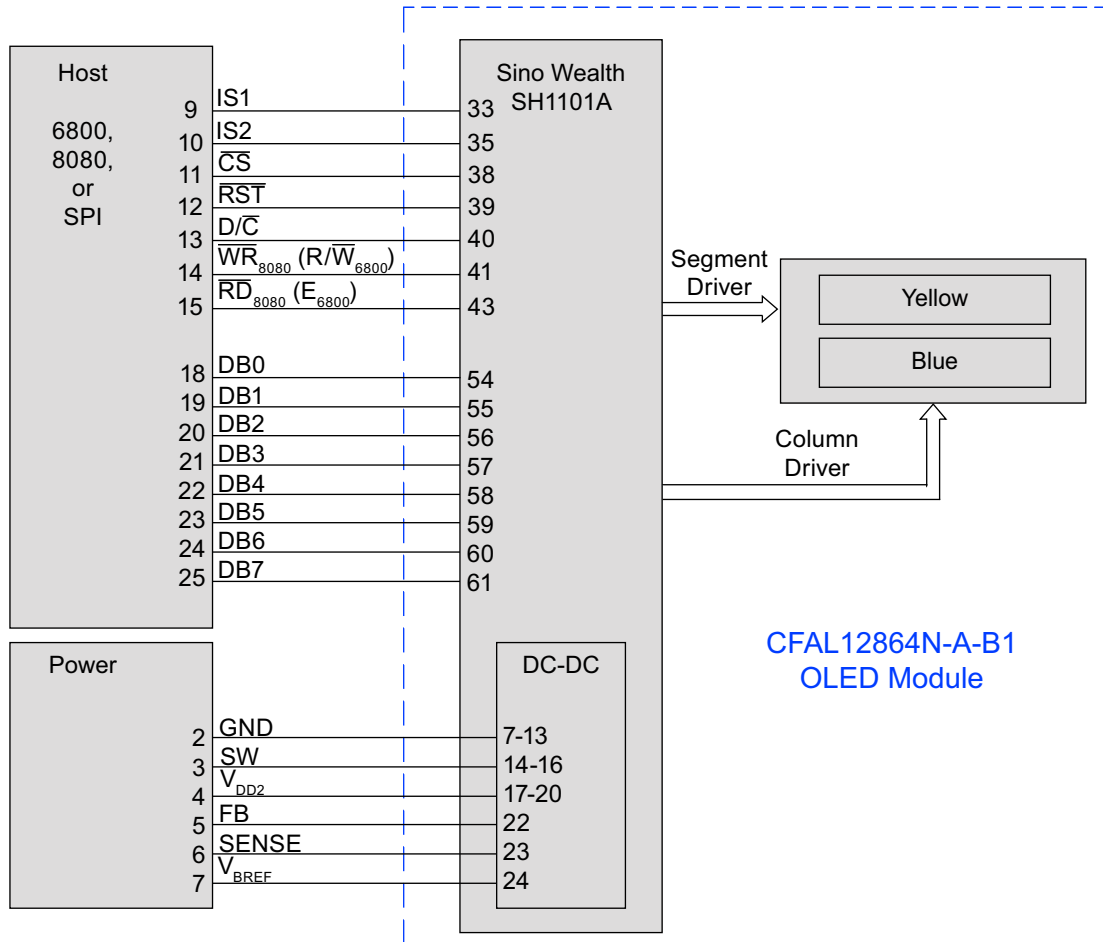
Host

6800,
8080,
or
SPI

9 IS1 33
10 IS2 35
11 $\overline{CS}$ 38
12 $\overline{RST}$ 39
13 D/$\overline{C}$ 40
14 $\overline{WR}_{8080}$ (R/$\overline{W}_{6800}$) 41
15 $\overline{RD}_{8080}$ ($E_{6800}$) 43

18 DB0 54
19 DB1 55
20 DB2 56
21 DB3 57
22 DB4 58
23 DB5 59
24 DB6 60
25 DB7 61

Sino Wealth
SH1101A

Segment
Driver

Yellow

Blue

Column
Driver

Power

2 GND 7-13
3 SW 14-16
4 $V_{DD2}$ 17-20
5 FB 22
6 SENSE 23
7 $V_{BREF}$ 24

DC-DC

CFAL12864N-A-B1
OLED Module